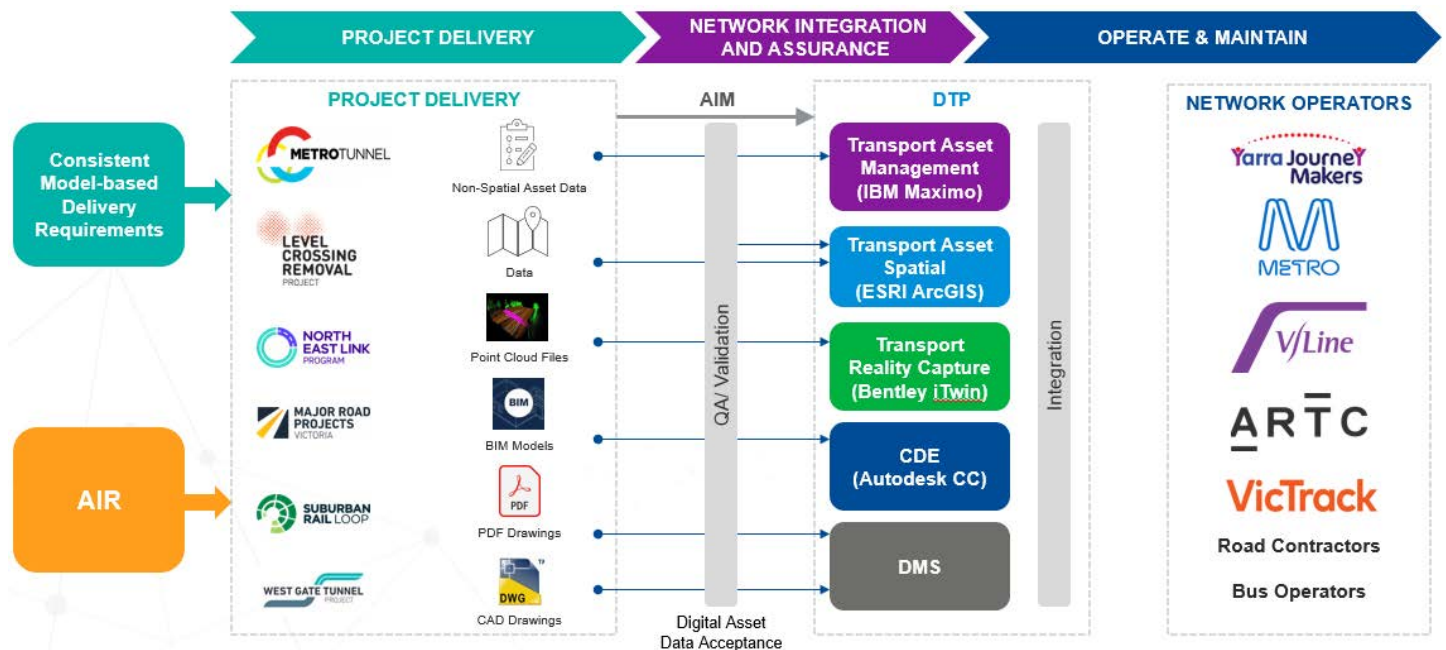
PROJECT DELIVERY

NETWORK INTEGRATION AND ASSURANCE

OPERATE & MAINTAIN

Consistent Model-based Delivery Requirements

AIR

PROJECT DELIVERY

METROTUNNEL

LEVEL CROSSING REMOVAL PROJECT

NORTH EAST LINK PROGRAM

MAJOR ROAD PROJECTS VICTORIA

SUBURBAN RAIL LOOP

WEST GATE TUNNEL PROJECT

Non-Spatial Asset Data

Data

Point Cloud Files

BIM

BIM Models

PDF

PDF Drawings

DWG

CAD Drawings

AIM

QA/ Validation

Digital Asset Data Acceptance

DTP

Transport Asset Management (IBM Maximo)

Transport Asset Spatial (ESRI ArcGIS)

Transport Reality Capture (Bentley iTwin)

CDE (Autodesk CC)

DMS

Integration

NETWORK OPERATORS

Yarra Journey Makers

METRO

V/Line

ARTC

VicTrack

Road Contractors

Bus Operators